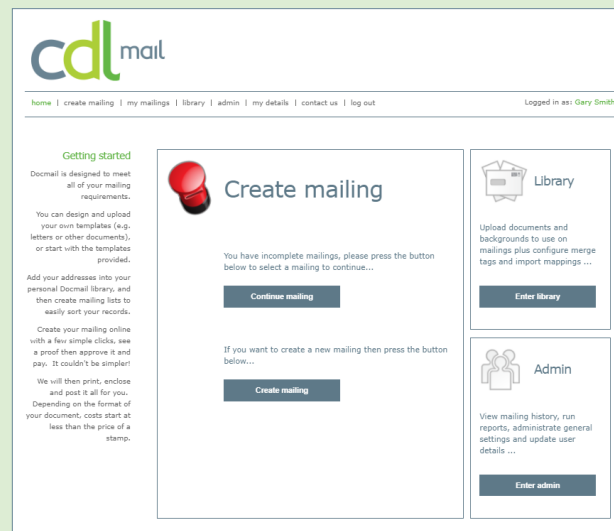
cdl mail

home | create mailing | my mailings | library | admin | my details | contact us | log out

Logged in as: Gary Smith

Getting started

Docmail is designed to meet all of your mailing requirements.

You can design and upload your own templates (e.g. letters or other documents), or start with the templates provided.

Add your addresses into your personal Docmail library, and then create mailing lists to easily sort your records.

Create your mailing online with a few simple clicks, see a proof then approve it and pay. It couldn't be simpler!

We will then print, enclose and post it all for you. Depending on the format of your document, costs start at less than the price of a stamp.

Create mailing

You have incomplete mailings, please press the button below to select a mailing to continue...

Continue mailing

If you want to create a new mailing then press the button below...

Create mailing

Library

Upload documents and backgrounds to use on mailings plus configure merge tags and import mappings ...

Enter library

Admin

View mailing history, run reports, administrate general settings and update user details ...

Enter admin